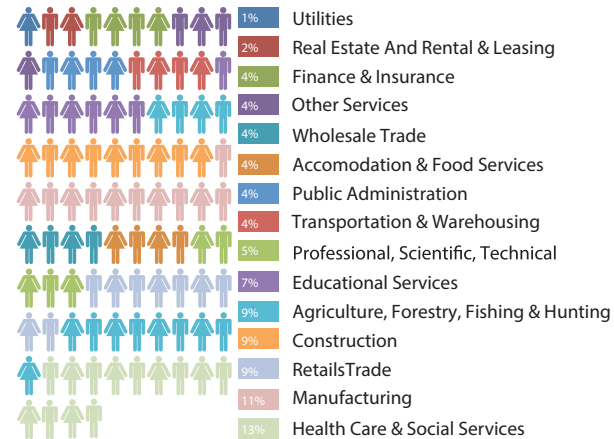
| | |
|---|---|
| 1% | Utilities |
| 2% | Real Estate And Rental & Leasing |
| 4% | Finance & Insurance |
| 4% | Other Services |
| 4% | Wholesale Trade |
| 4% | Accomodation & Food Services |
| 4% | Public Administration |
| 4% | Transportation & Warehousing |
| 5% | Professional, Scientific, Technical |
| 7% | Educational Services |
| 9% | Agriculture, Forestry, Fishing & Hunting |
| 9% | Construction |
| 9% | RetailsTrade |
| 11% | Manufacturing |
| 13% | Health Care & Social Services |